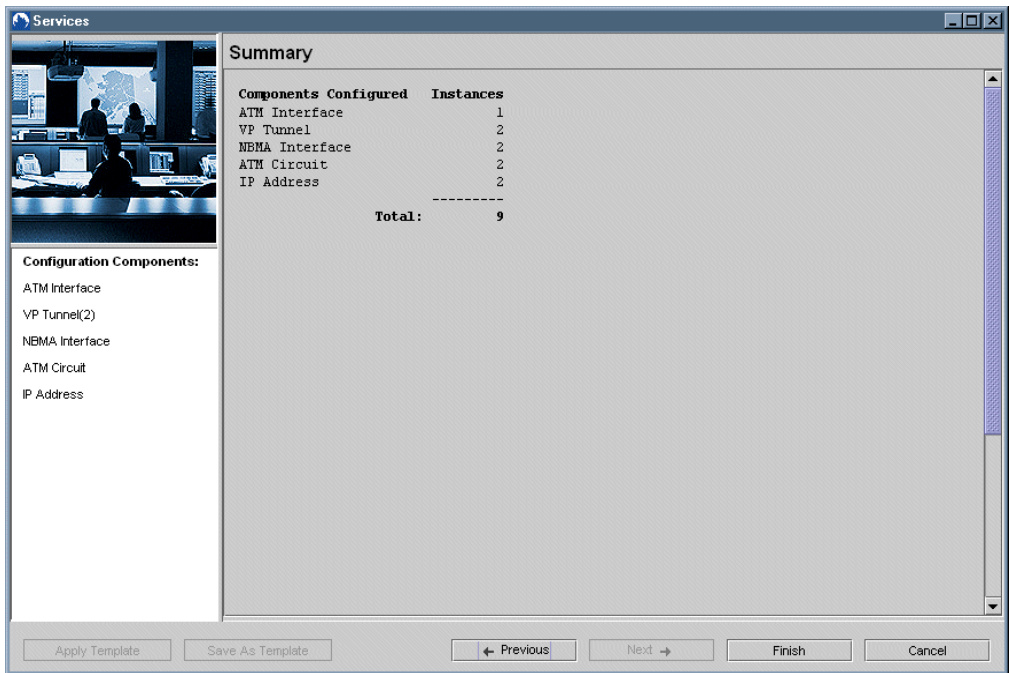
Services

Summary

| Components Configured | Instances |
|---|---|
| ATM Interface | 1 |
| VP Tunnel | 2 |
| NBMA Interface | 2 |
| ATM Circuit | 2 |
| IP Address | 2 |
| | --------- |
| Total: | 9 |

Configuration Components:
ATM Interface
VP Tunnel(2)
NBMA Interface
ATM Circuit
IP Address

Apply Template
Save As Template
← Previous
Next →
Finish
Cancel